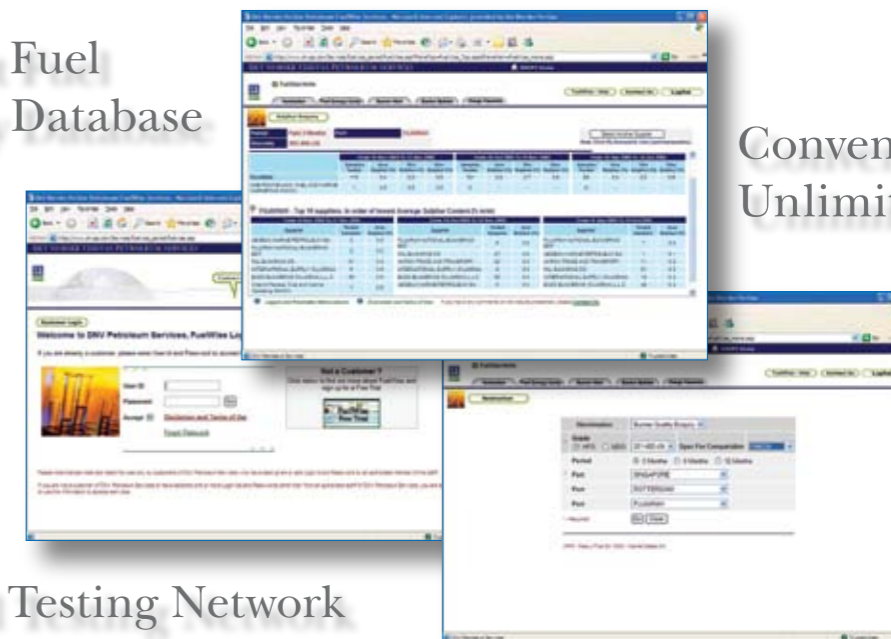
Fuel Database

Conven
Unlimi

Testing Network

Welcome to DNV Petroleum Services, FuelWise Lo

User ID
Password
Accept
Disclaimer and Terms of Use
Forgot Password

Not a Customer ?

Sulphur Enquiry

Destination
Bunker Quality Enquiry
Grade
Period
Port
SINGAPORE
Port
ROTTERDAM
Port
FUJAIRAH